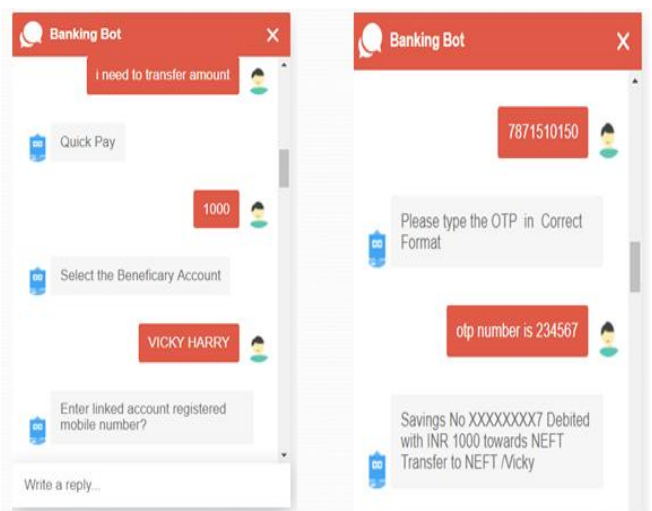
Banking Bot ×

i need to transfer amount

Quick Pay

1000

Select the Beneficary Account

VICKY HARRY

Enter linked account registered mobile number?

Write a reply...

Banking Bot ×

7871510150

Please type the OTP in Correct Format

otp number is 234567

Savings No XXXXXXXX7 Debited with INR 1000 towards NEFT Transfer to NEFT /Vicky